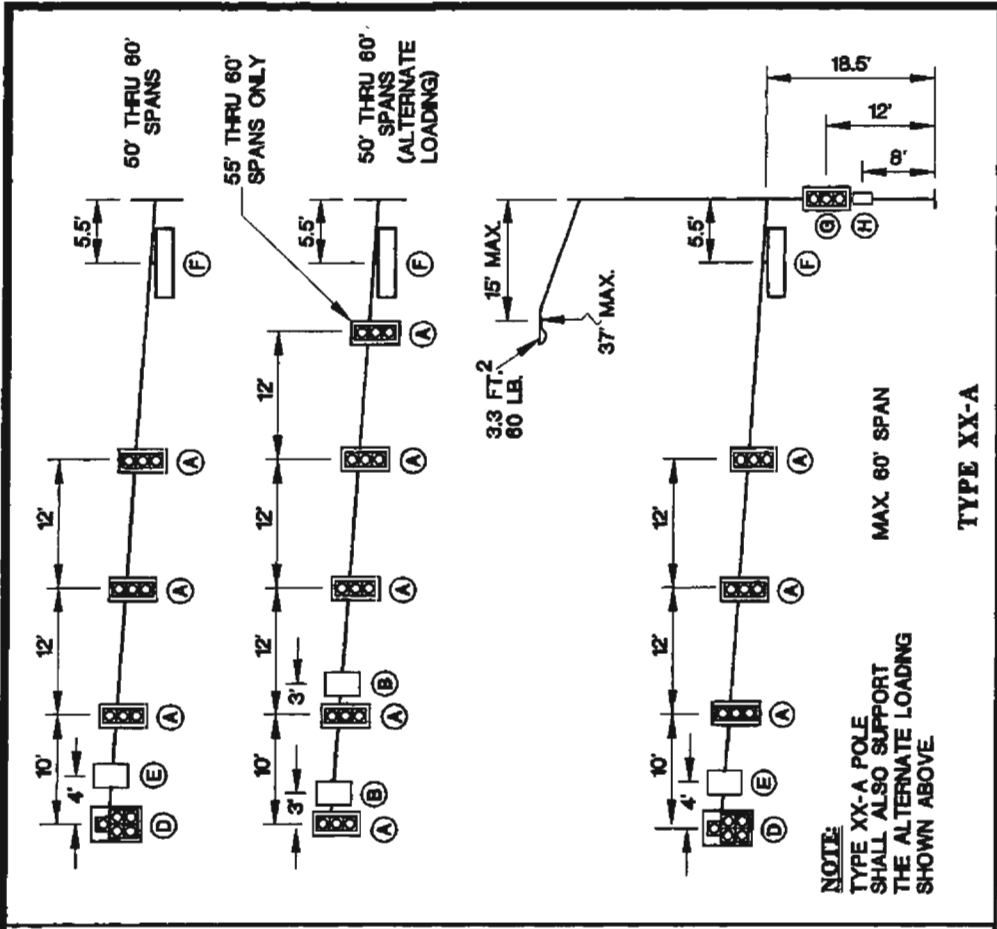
50' THRU 60' SPANS

5.5'

F

12'

12'

10'

4'

A

A

A

E

D

55' THRU 60' SPANS ONLY

50' THRU 60' SPANS (ALTERNATE LOADING)

5.5'

F

A

12'

12'

12'

10'

3'

3'

A

A

A

B

A

B

A

18.5'

12'

8'

15' MAX.

37' MAX.

3.3 FT.$^2$ 60 LB.

5.5'

G

H

F

12'

12'

10'

4'

A

A

A

E

D

MAX. 60' SPAN

TYPE XX-A

NOTE: TYPE XX-A POLE SHALL ALSO SUPPORT THE ALTERNATE LOADNG SHOWN ABOVE